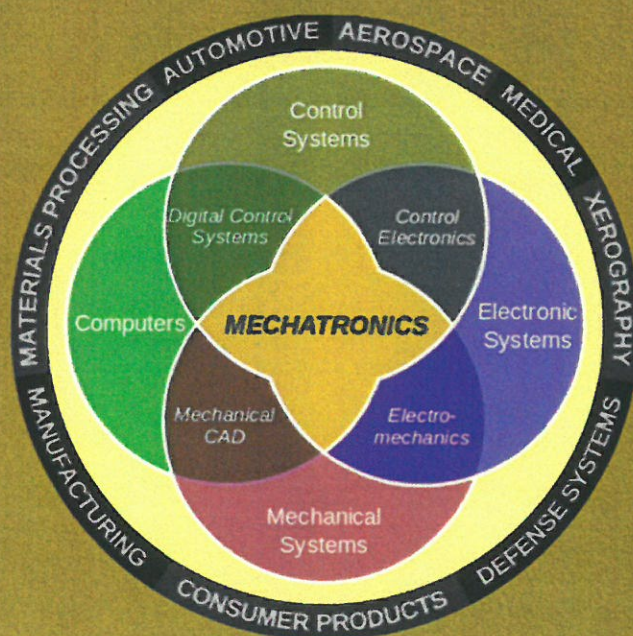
MATERIALS PROCESSING AUTOMOTIVE AEROSPACE MEDICAL XEROGRAPHY DEFENSE SYSTEMS CONSUMER PRODUCTS MANUFACTURING

Control Systems

Digital Control Systems

Control Electronics

Computers

MECHATRONICS

Electronic Systems

Mechanical CAD

Electromechanics

Mechanical Systems